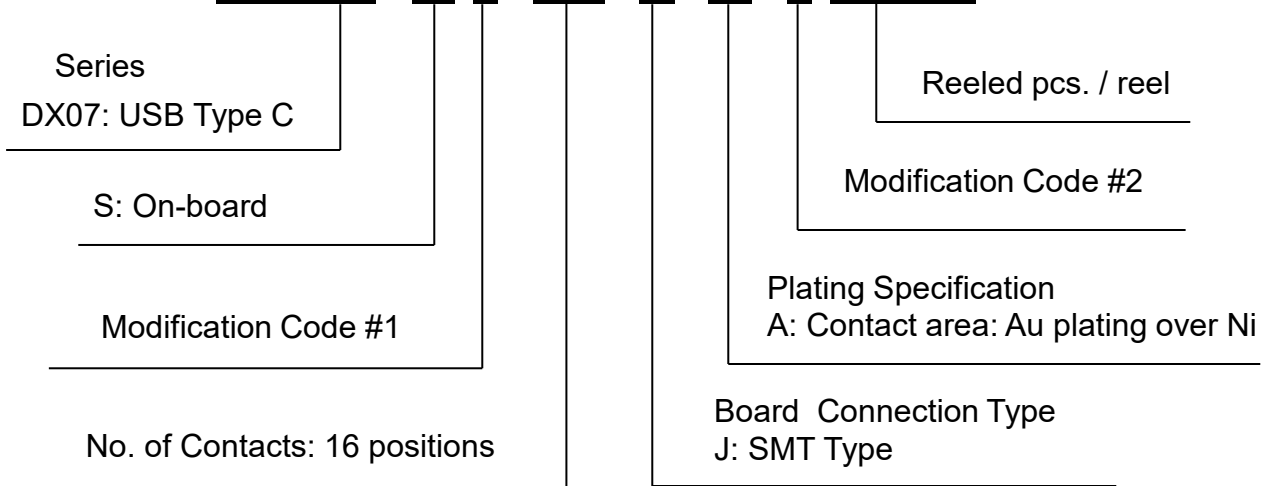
Series
DX07: USB Type C

S: On-board

Modification Code #1

No. of Contacts: 16 positions

Reeled pcs. / reel

Modification Code #2

Plating Specification
A: Contact area: Au plating over Ni

Board Connection Type
J: SMT Type